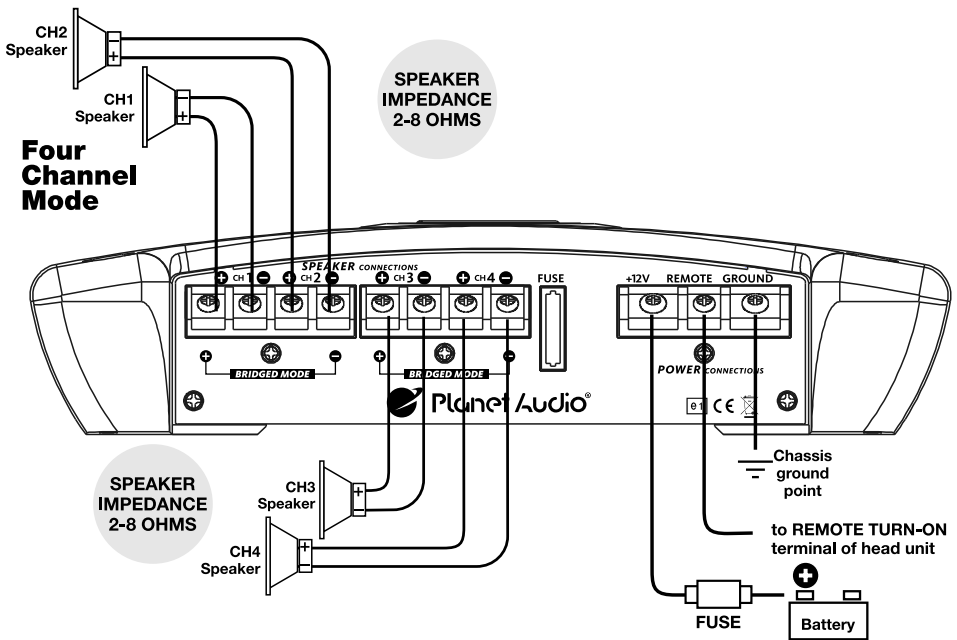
CH2 Speaker

CH1 Speaker

SPEAKER IMPEDANCE 2-8 OHMS

Four Channel Mode

SPEAKER CONNECTIONS

CH 1 CH 2 CH 3 CH 4

FUSE

+12V REMOTE GROUND

BRIDGED MODE

BRIDGED MODE

POWER CONNECTIONS

Planet Audio®

CE

SPEAKER IMPEDANCE 2-8 OHMS

CH3 Speaker

CH4 Speaker

Chassis ground point

to REMOTE TURN-ON terminal of head unit

FUSE

Battery